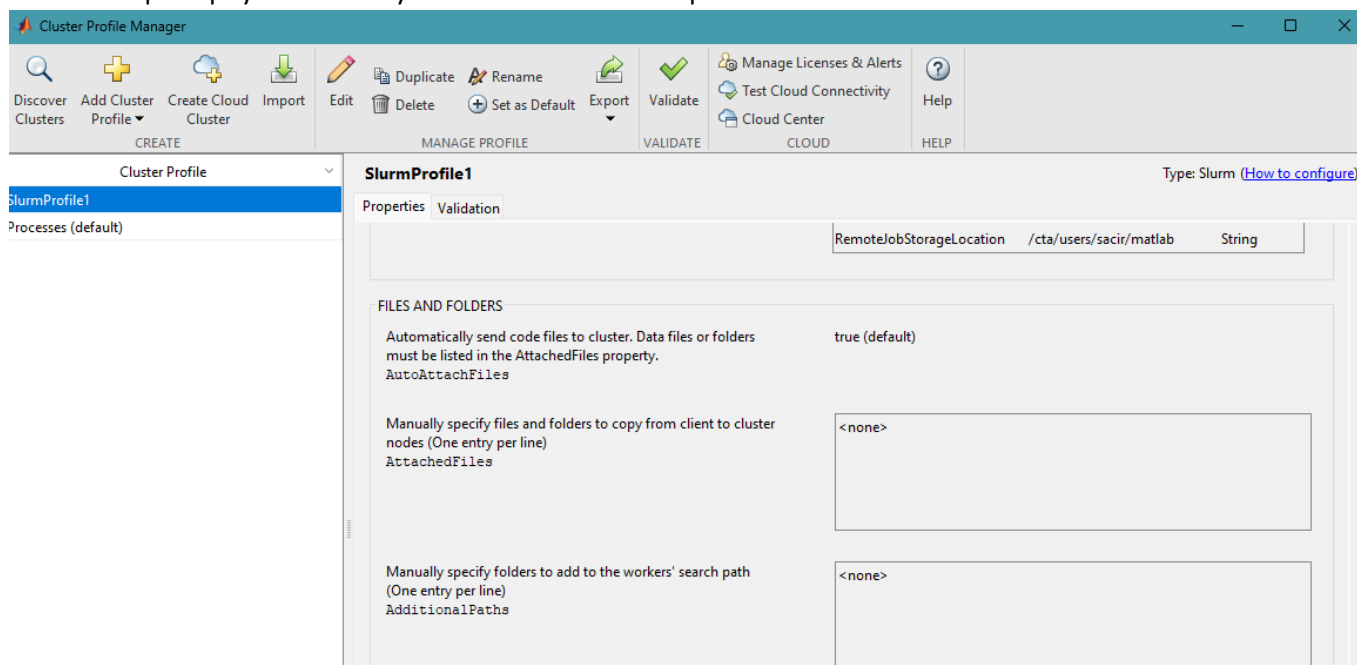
Cluster Profile Manager

Discover Clusters
Add Cluster Profile
Create Cloud Cluster
Import
CREATE

Edit
Duplicate
Delete
Rename
Set as Default
Export
MANAGE PROFILE

Validate
VALIDATE

Manage Licenses & Alerts
Test Cloud Connectivity
Cloud Center
CLOUD

Help
HELP

Cluster Profile
SlurmProfile1
Processes (default)

SlurmProfile1
Type: Slurm (How to configure)

Properties
Validation

| RemoteJobStorageLocation | /cta/users/sacir/matlab | String |
|---|---|---|

FILES AND FOLDERS

Automatically send code files to cluster. Data files or folders must be listed in the AttachedFiles property.
AutoAttachFiles
true (default)

Manually specify files and folders to copy from client to cluster nodes (One entry per line)
AttachedFiles
<none>

Manually specify folders to add to the workers' search path (One entry per line)
AdditionalPaths
<none>